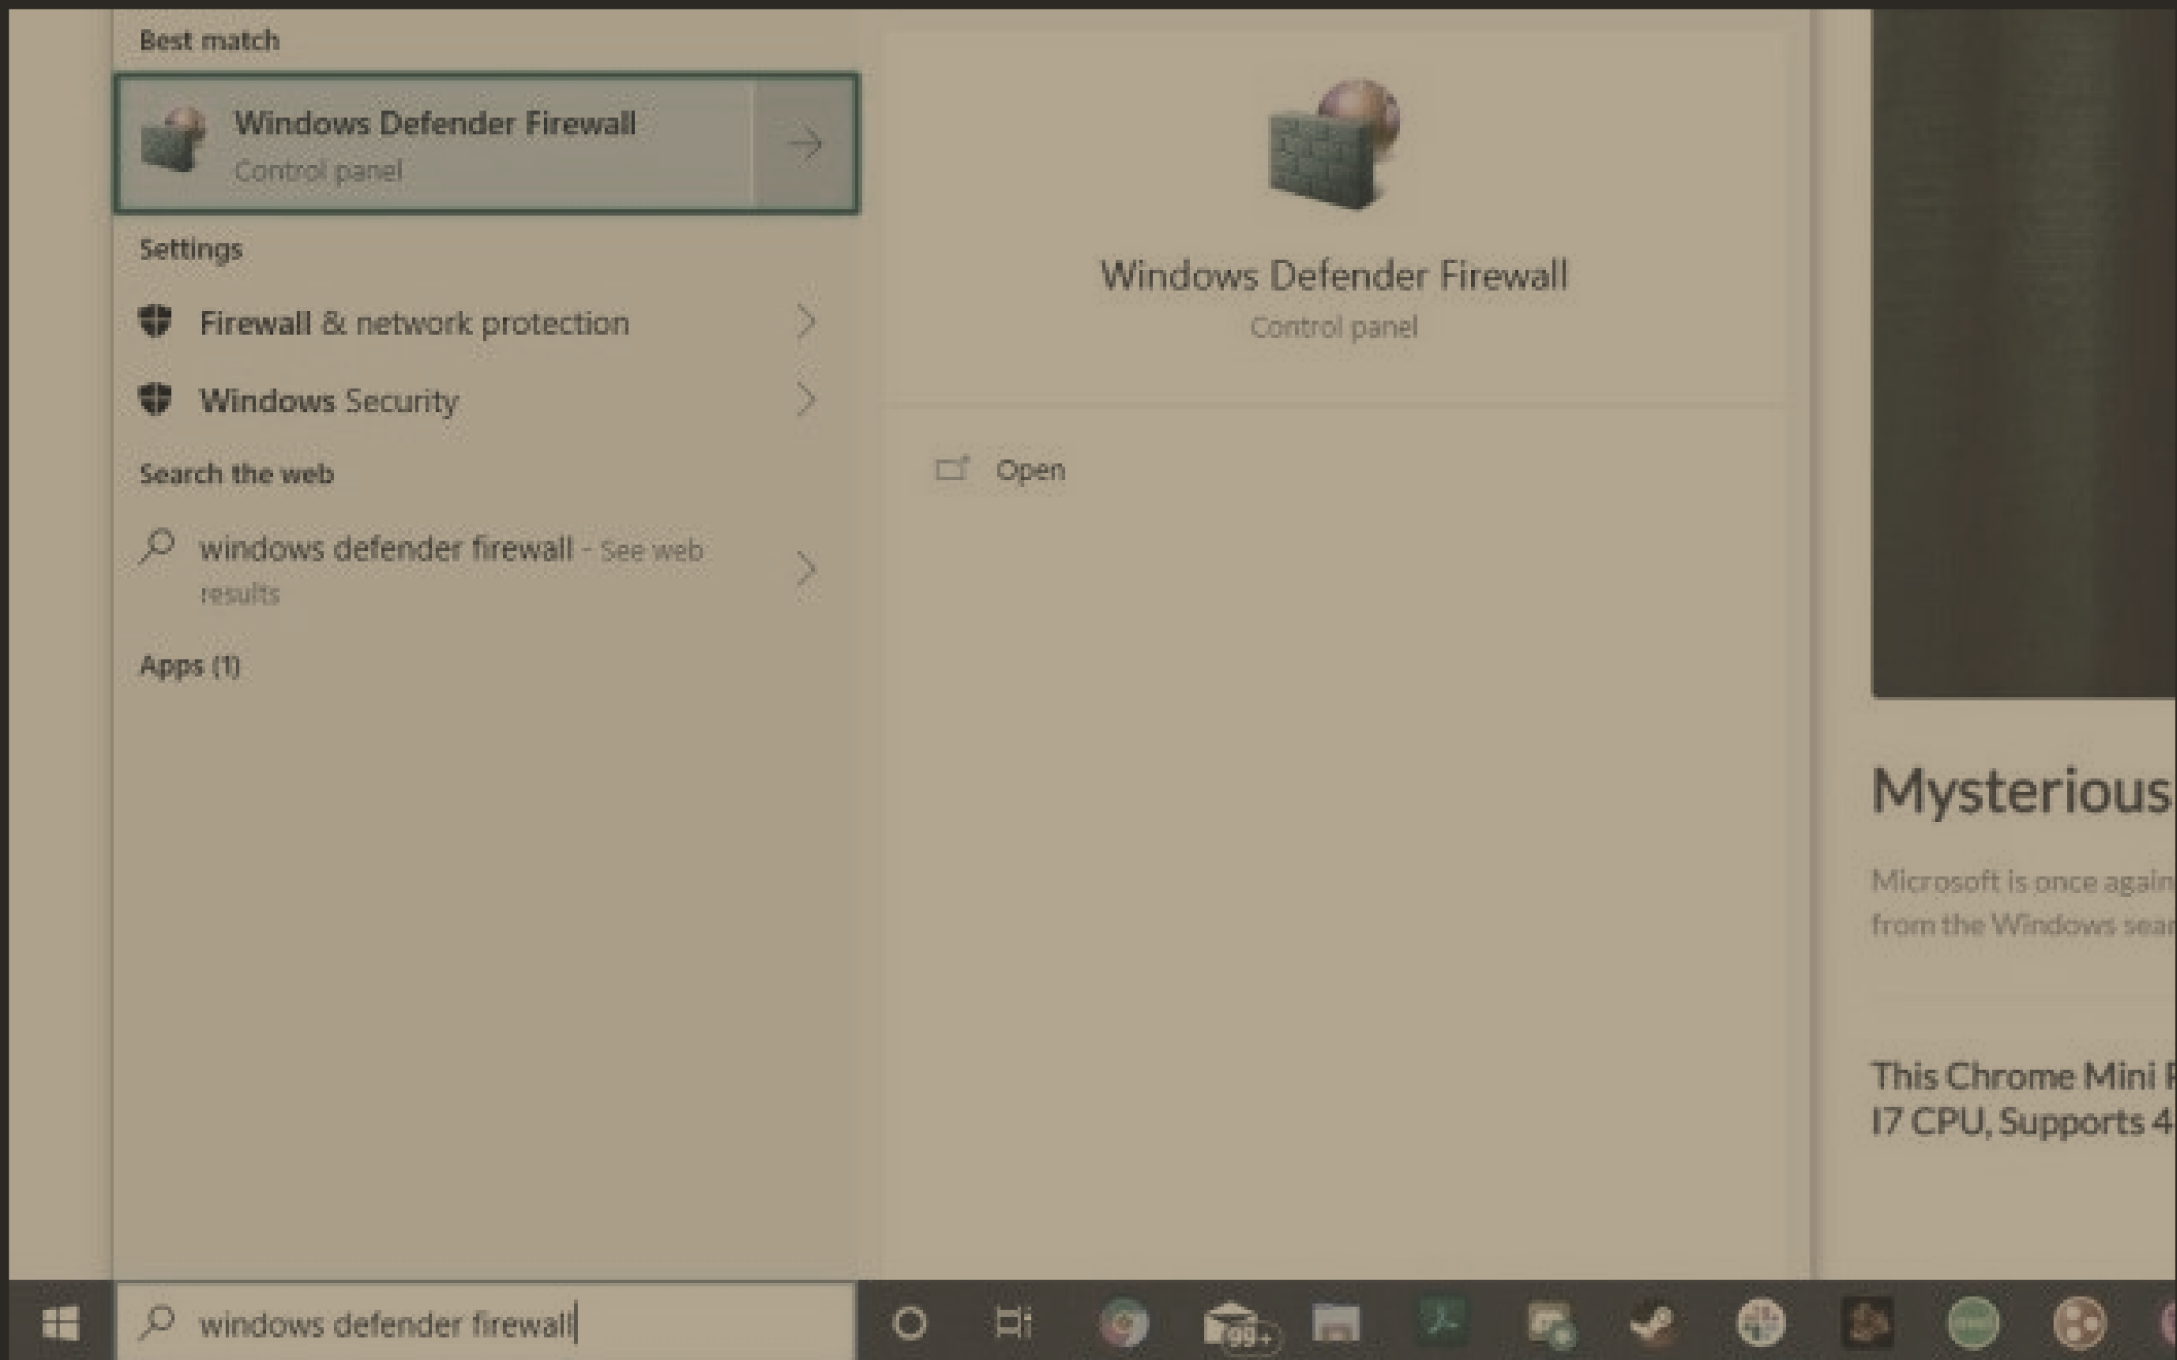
Best match

Windows Defender Firewall
Control panel

Settings

Firewall & network protection

Windows Security

Search the web

windows defender firewall - See web results

Apps (1)

Windows Defender Firewall
Control panel

Open

Mysterious

Microsoft is once again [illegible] from the Windows sear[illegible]

This Chrome Mini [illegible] I7 CPU, Supports 4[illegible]

windows defender firewall

99+